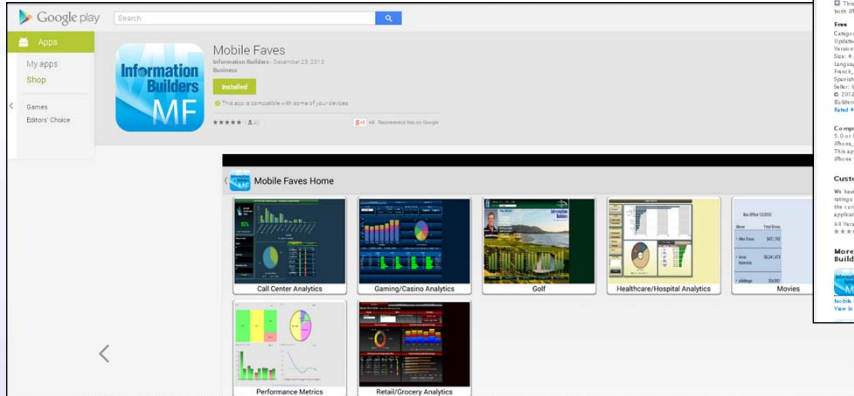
Google play

Search

Apps

My apps

Shop

Games

Editors' Choice

Information Builders MF

Mobile Faves

Information Builders - December 23, 2013

Business

Installed

This app is compatible with some of your devices.

+1 Recommend this on Google

Mobile Faves Home

Call Center Analytics

Gaming/Casino Analytics

Golf

Healthcare/Hospital Analytics

Movies

Performance Metrics

Retail/Grocery Analytics

Free

Compa

Custo

More Build

Mobile

View in